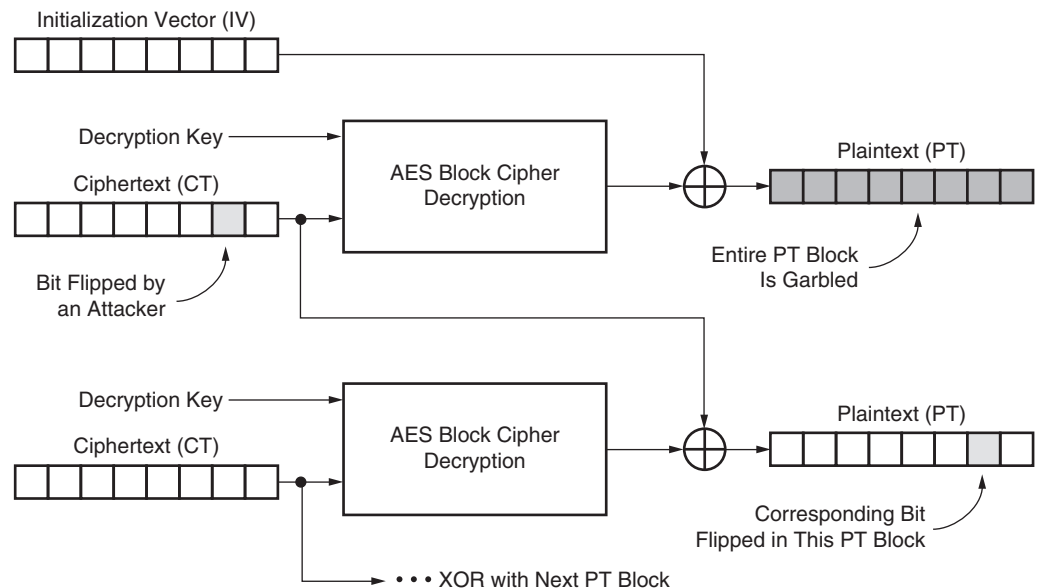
Initialization Vector (IV)

Decryption Key

Ciphertext (CT)

AES Block Cipher Decryption

Plaintext (PT)

Bit Flipped by an Attacker

Entire PT Block Is Garbled

Decryption Key

Ciphertext (CT)

AES Block Cipher Decryption

Plaintext (PT)

Corresponding Bit Flipped in This PT Block

• • • XOR with Next PT Block